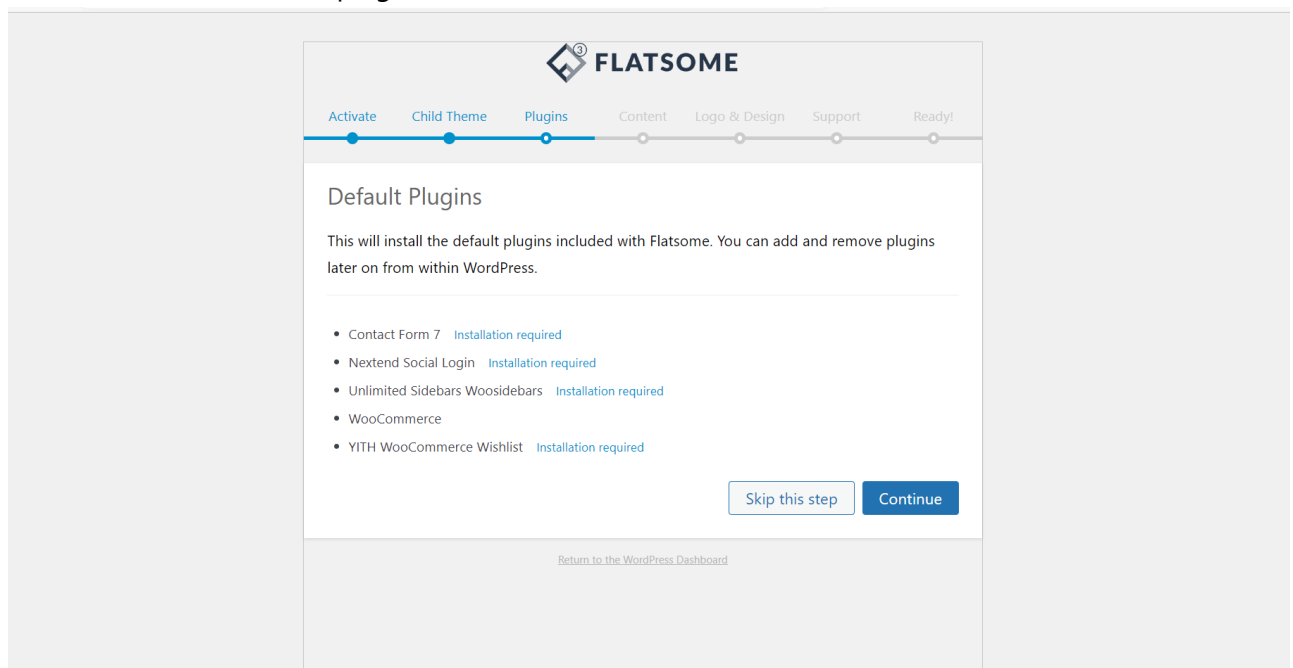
FLATSOME

Activate Child Theme Plugins Content Logo & Design Support Ready!

Default Plugins

This will install the default plugins included with Flatsome. You can add and remove plugins later on from within WordPress.

- Contact Form 7 Installation required
- Nextend Social Login Installation required
- Unlimited Sidebars Woosidebars Installation required
- WooCommerce
- YITH WooCommerce Wishlist Installation required

Skip this step Continue

Return to the WordPress Dashboard